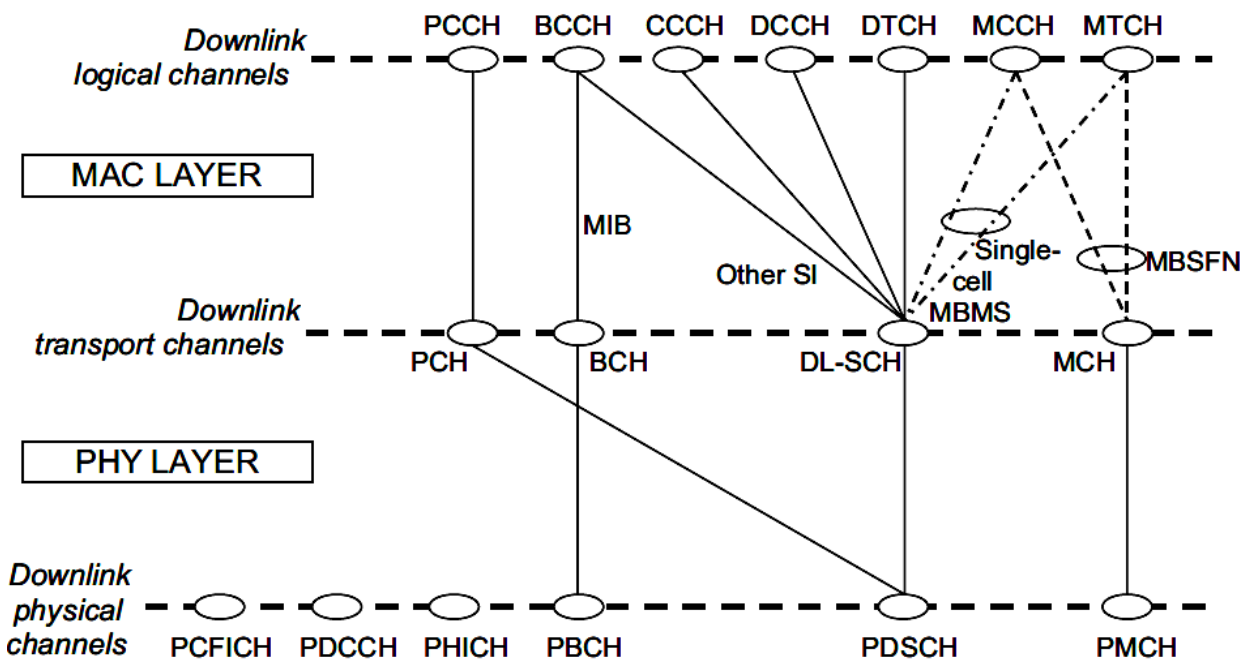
Downlink logical channels

PCCH BCCH CCCH DCCH DTCH MCCH MTCH

MAC LAYER

MIB

Other SI

Single-cell MBMS

MBSFN

Downlink transport channels

PCH BCH DL-SCH MCH

PHY LAYER

Downlink physical channels

PCFICH PDCCH PHICH PBCH PDSCH PMCH